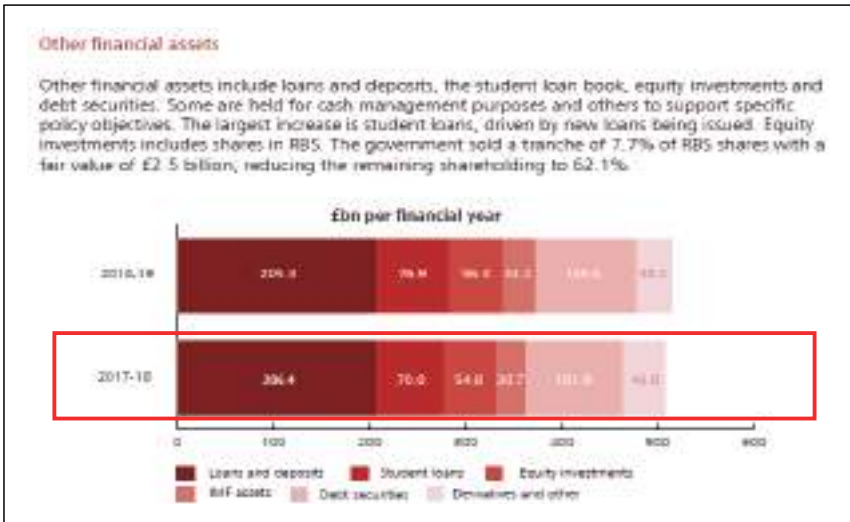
Other financial assets

Other financial assets include loans and deposits, the student loan book, equity investments and debt securities. Some are held for cash management purposes and others to support specific policy objectives. The largest increase is student loans, driven by new loans being issued. Equity investments includes shares in RBS. The government sold a tranche of 7.7% of RBS shares with a fair value of £2.5 billion, reducing the remaining shareholding to 62.1%.

£bn per financial year

2018-19 209.3 76.9 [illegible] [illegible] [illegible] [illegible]

2017-18 206.4 70.0 54.0 30.7 101.6 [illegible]

0 100 200 300 400 500 600 700

Loans and deposits Student loans Equity investments IMF assets Debt securities Derivatives and other